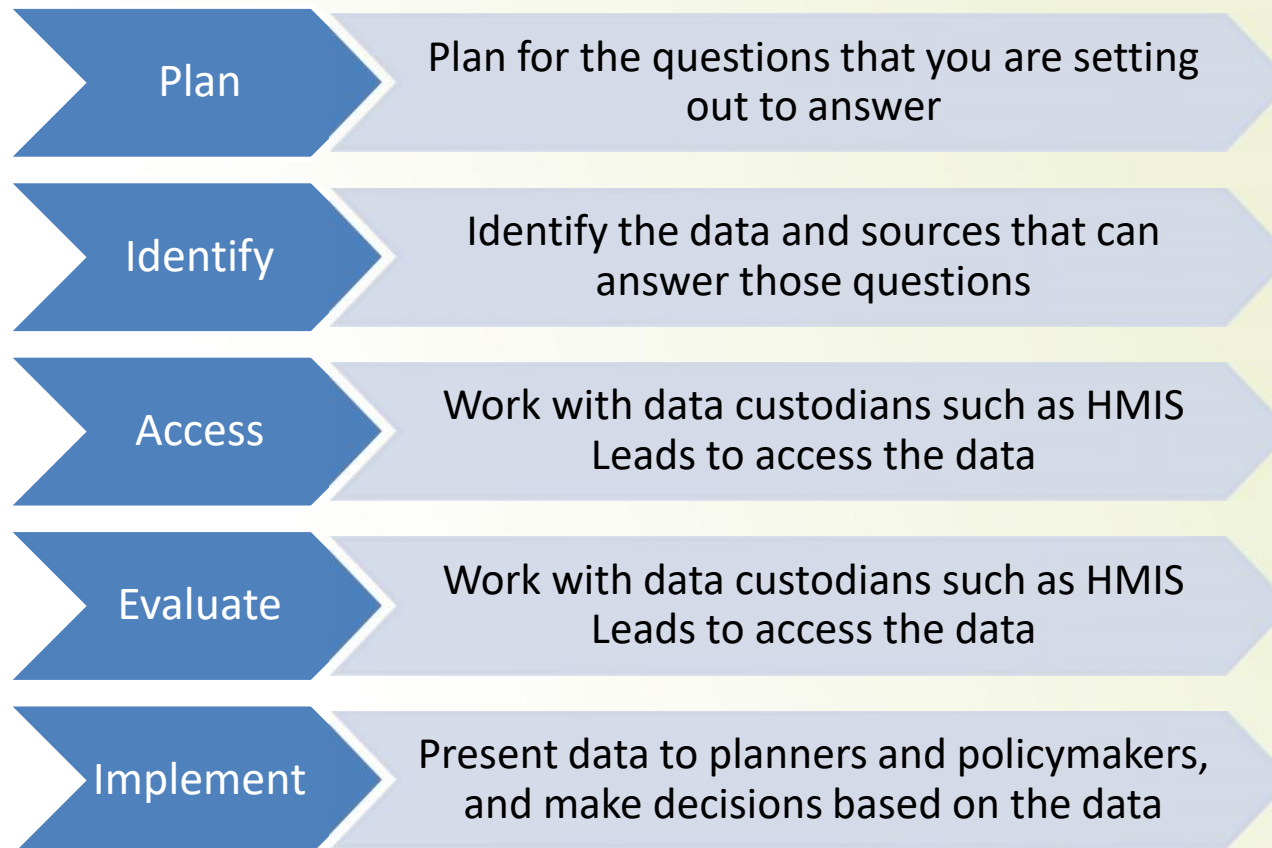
Plan

Plan for the questions that you are setting out to answer

Identify

Identify the data and sources that can answer those questions

Access

Work with data custodians such as HMIS Leads to access the data

Evaluate

Work with data custodians such as HMIS Leads to access the data

Implement

Present data to planners and policymakers, and make decisions based on the data